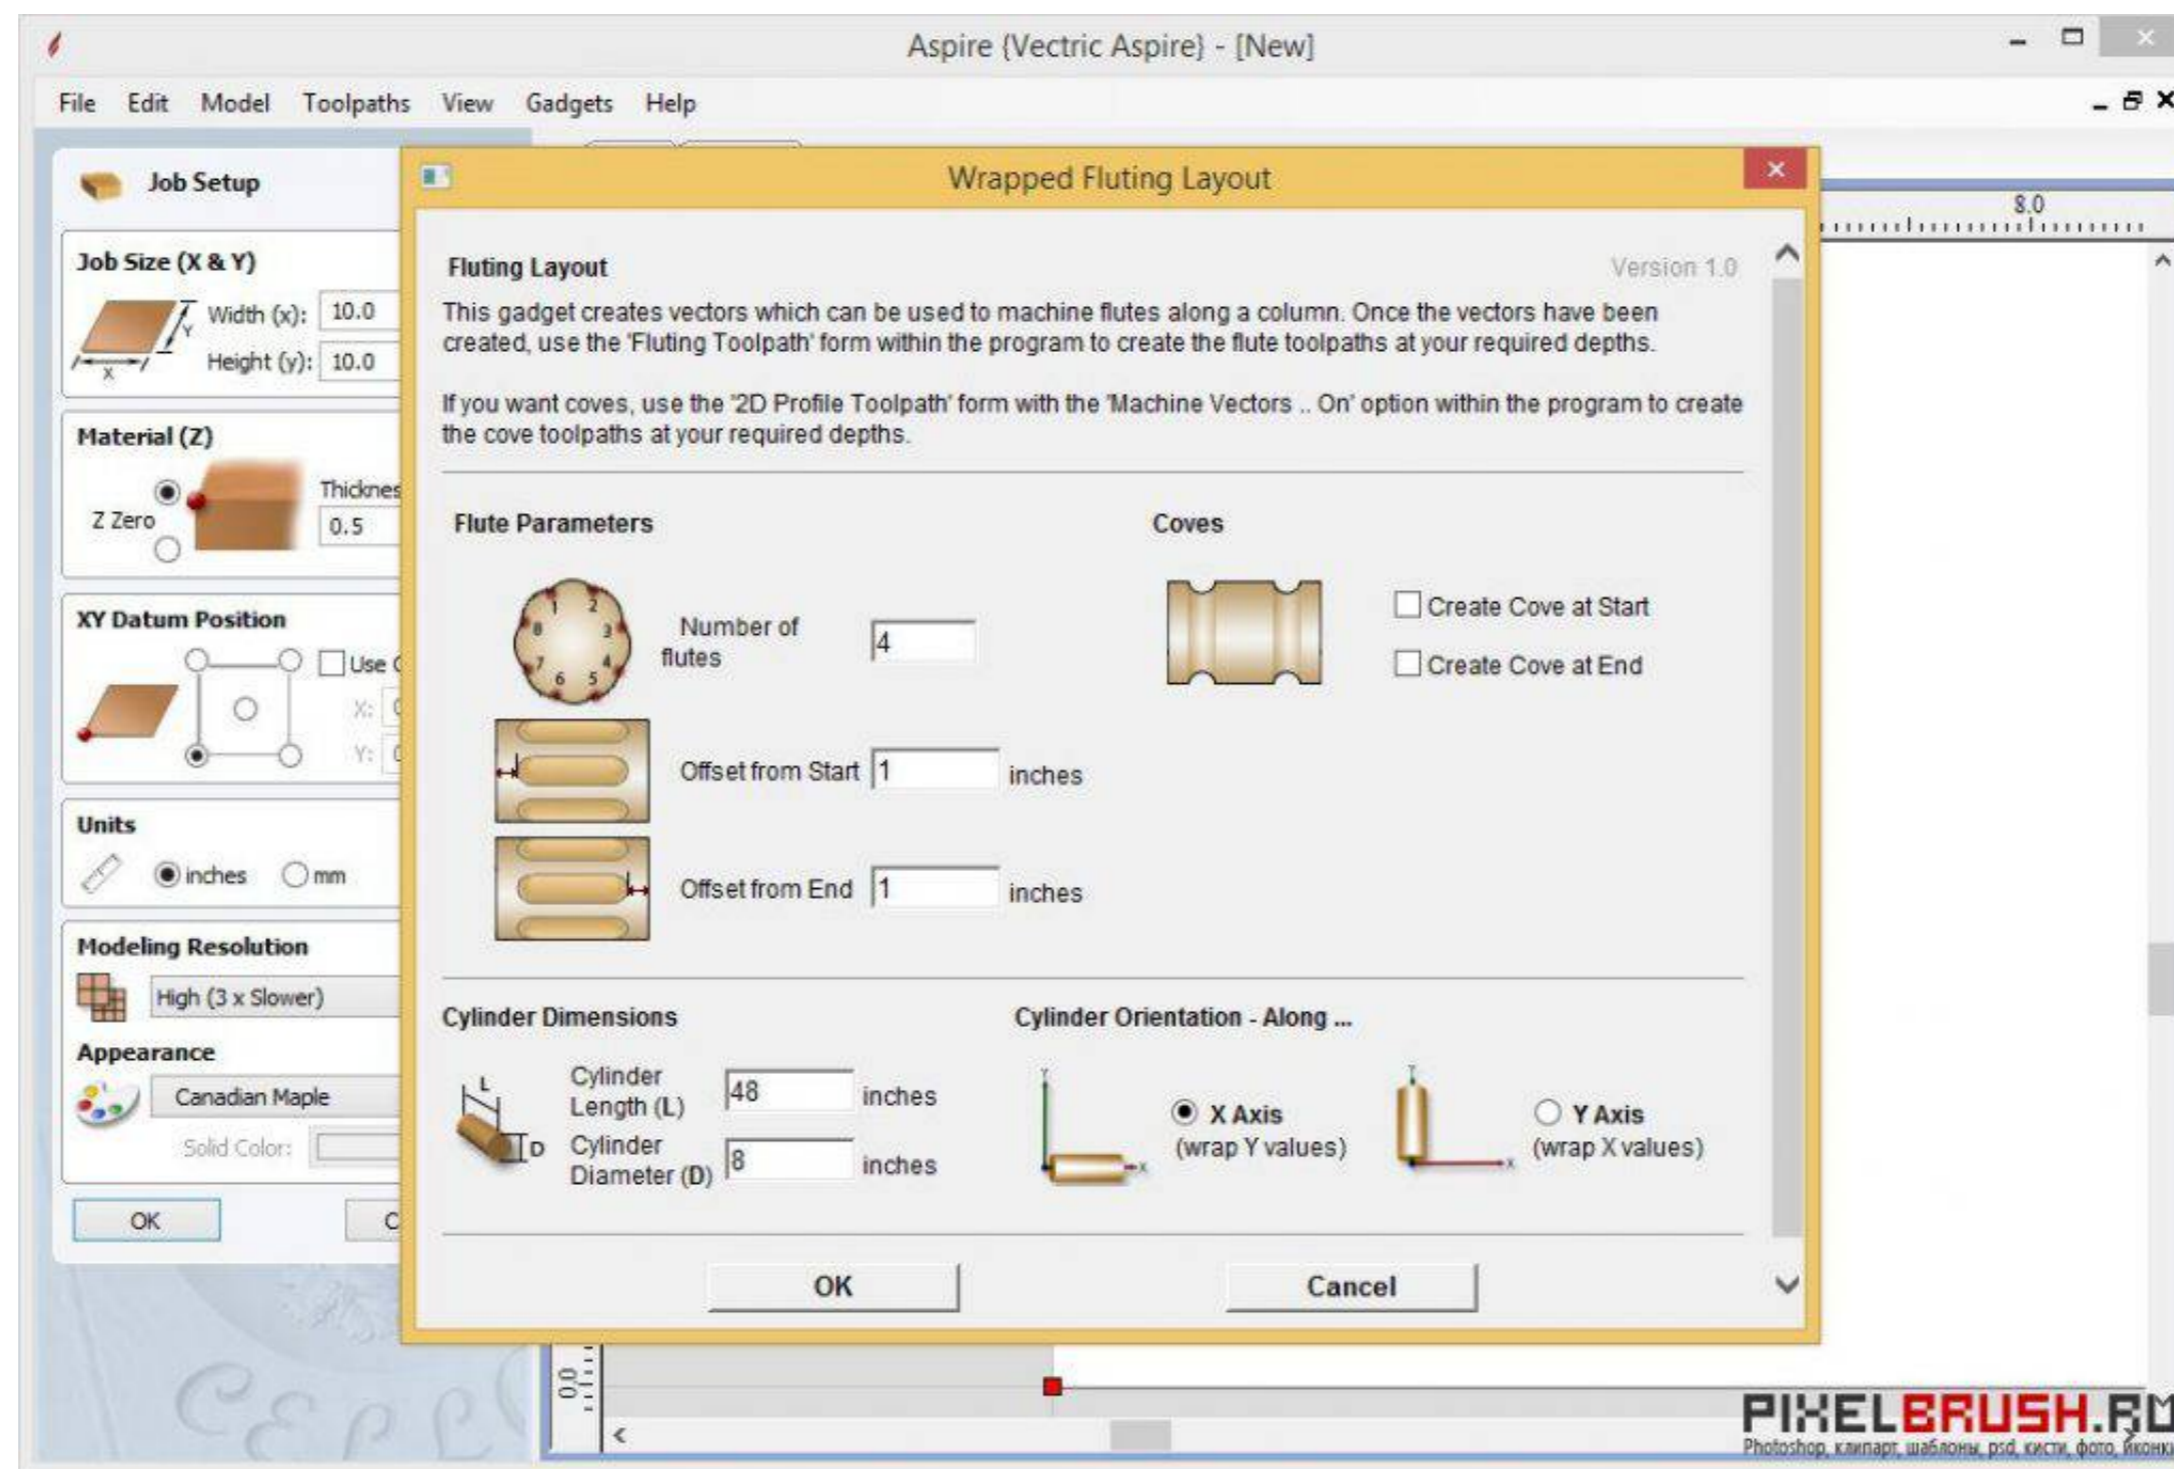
Aspire {Vectric Aspire} - [New]

File Edit Model Toolpaths View Gadgets Help

Job Setup

Job Size (X & Y)

Width (x): 10.0

Height (y): 10.0

Material (Z)

Thicknes

Z Zero

0.5

XY Datum Position

Use

X:

Y:

Units

inches mm

Modeling Resolution

High (3 x Slower)

Appearance

Canadian Maple

Solid Color:

OK

C

Wrapped Fluting Layout

Fluting Layout

Version 1.0

This gadget creates vectors which can be used to machine flutes along a column. Once the vectors have been created, use the 'Fluting Toolpath' form within the program to create the flute toolpaths at your required depths.

If you want coves, use the '2D Profile Toolpath' form with the 'Machine Vectors .. On' option within the program to create the cove toolpaths at your required depths.

Flute Parameters

Number of flutes 4

Offset from Start 1 inches

Offset from End 1 inches

Coves

Create Cove at Start

Create Cove at End

Cylinder Dimensions

Cylinder Length (L) 48 inches

Cylinder Diameter (D) 8 inches

Cylinder Orientation - Along ...

X Axis (wrap Y values)

Y Axis (wrap X values)

OK

Cancel

8.0

0.0

PIXELBRUSH.RU
Photoshop, клипарт, шаблоны, psd, кисти, фото, иконки